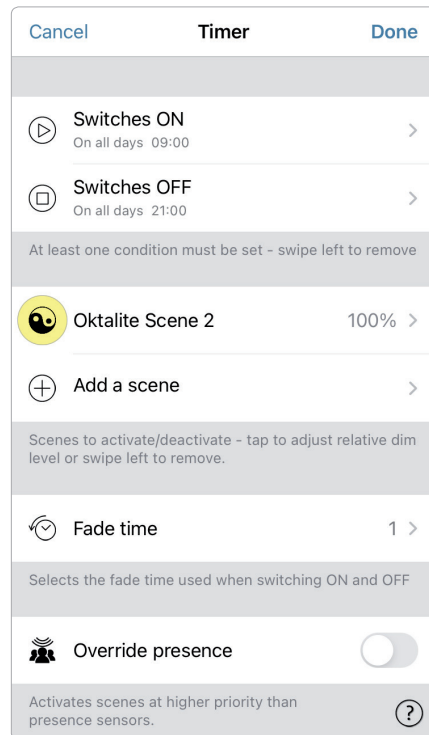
Cancel
Timer
Done

Switches ON
On all days 09:00

Switches OFF
On all days 21:00

At least one condition must be set - swipe left to remove

Oktalite Scene 2
100%

Add a scene

Scenes to activate/deactivate - tap to adjust relative dim level or swipe left to remove.

Fade time
1

Selects the fade time used when switching ON and OFF

Override presence

Activates scenes at higher priority than presence sensors.

?